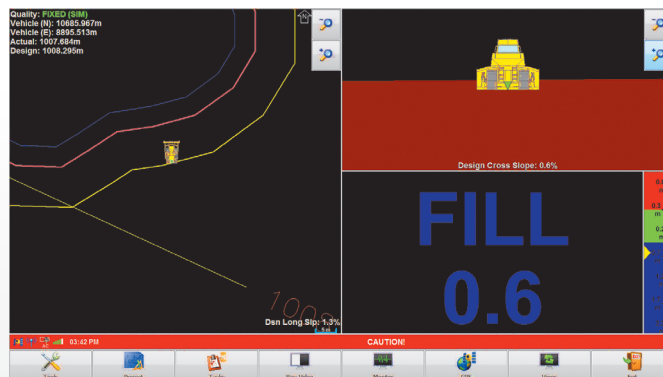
Quality: FIXED (SIM)
Vehicle (N): 10685.967m
Vehicle (E): 8895.513m
Actual: 1007.684m
Design: 1008.295m

1008

Dsn Long Slp: 1.3%

Design Cross Slope: 0.6%

FILL
0.6

0.
m
0.
m
0.
m

03:42 PM
CAUTION!